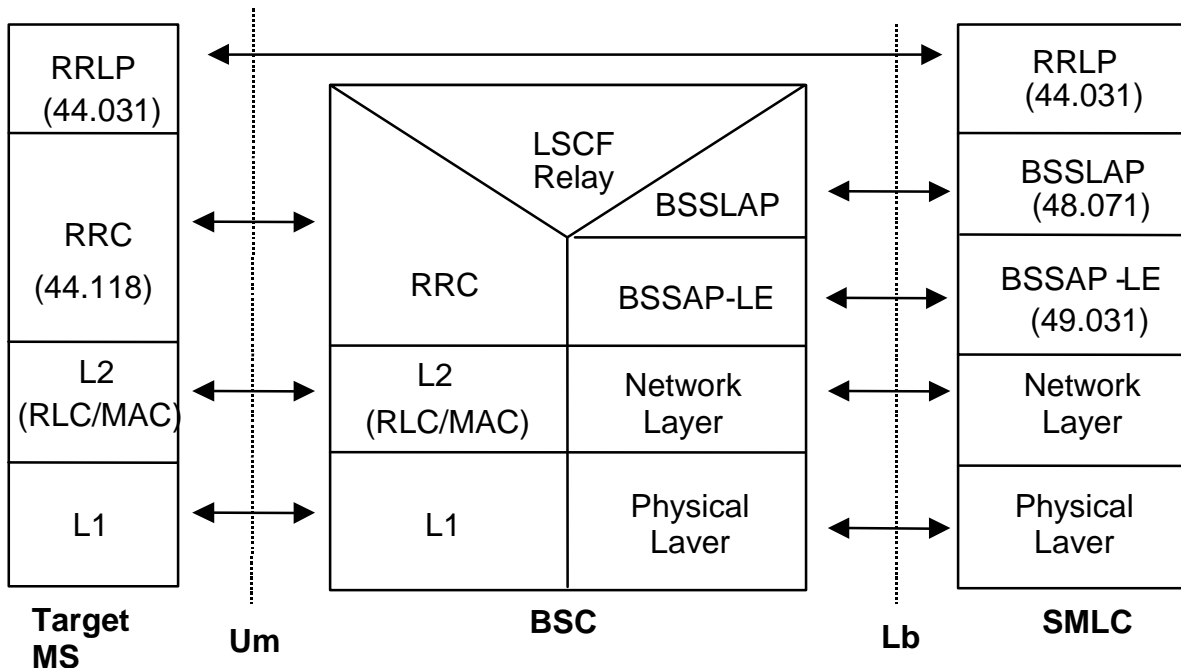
RRLP (44.031)

RRC (44.118)

L2 (RLC/MAC)

L1

Target MS

Um

LSCF Relay

BSSLAP

RRC

BSSAP-LE

L2 (RLC/MAC)

Network Layer

L1

Physical Laver

BSC

Lb

RRLP (44.031)

BSSLAP (48.071)

BSSAP -LE (49.031)

Network Layer

Physical Laver

SMLC